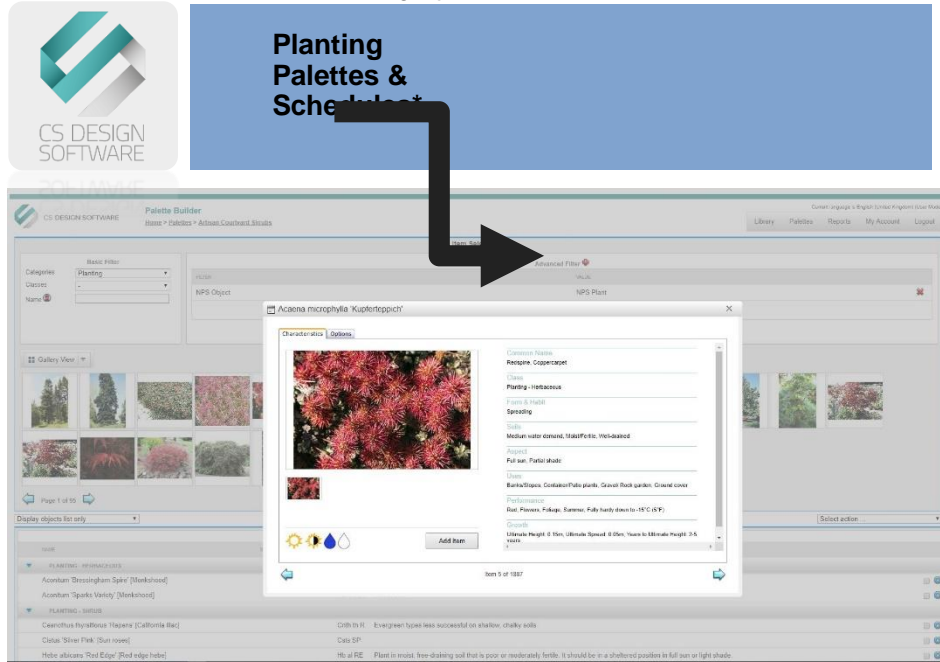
CS DESIGN SOFTWARE

Planting Palettes & Schedules*

CS DESIGN SOFTWARE

Palette Builder

Home > Palettes > Artisan Courtyard Shrubs

Current language is English (United Kingdom) User Mod

Library Palettes Reports My Account Logout

Basic Filter

Categories Planting

Classes -

Name

Advanced Filter

NPS Object

NPS Plant

Gallery View

Page 1 of 95

Display objects list only

Select action

Acaena microphylla 'Kupferteppich'

Characteristics Options

Common Name
Redspine, Coppercarpet

Class
Planting - Herbaceous

Form & Habit
Spreading

Soils
Medium water demand, Moist/Fertile, Well-drained

Aspect
Full sun, Partial shade

Uses
Banks/Slopes, Container/Patio plants, Gravel/ Rock garden, Ground cover

Performance
Red, Flowers, Foliage, Summer, Fully hardy down to -15°C (5°F)

Growth
Ultimate Height: 0.15m, Ultimate Spread: 0.05m, Years to Ultimate Height: 2-5 years

Add Item

Item 5 of 1887

PLANTING - PERENNIALS

Aconitum 'Bressingham Spire' [Monkshood]

Aconitum 'Sparks Variety' [Monkshood]

PLANTING - SHRUB

Ceanothus thyrsiflorus 'Repens' [California lilac]

Crth th R

Evergreen types less successful on shallow, chalky soils

Cistus 'Silver Pink' [Sun roses]

Cists SP

Hebe albicans 'Red Edge' [Red edge hebe]

Hb al RE

Plant in moist, free-draining soil that is poor or moderately fertile. It should be in a sheltered position in full sun or light shade.